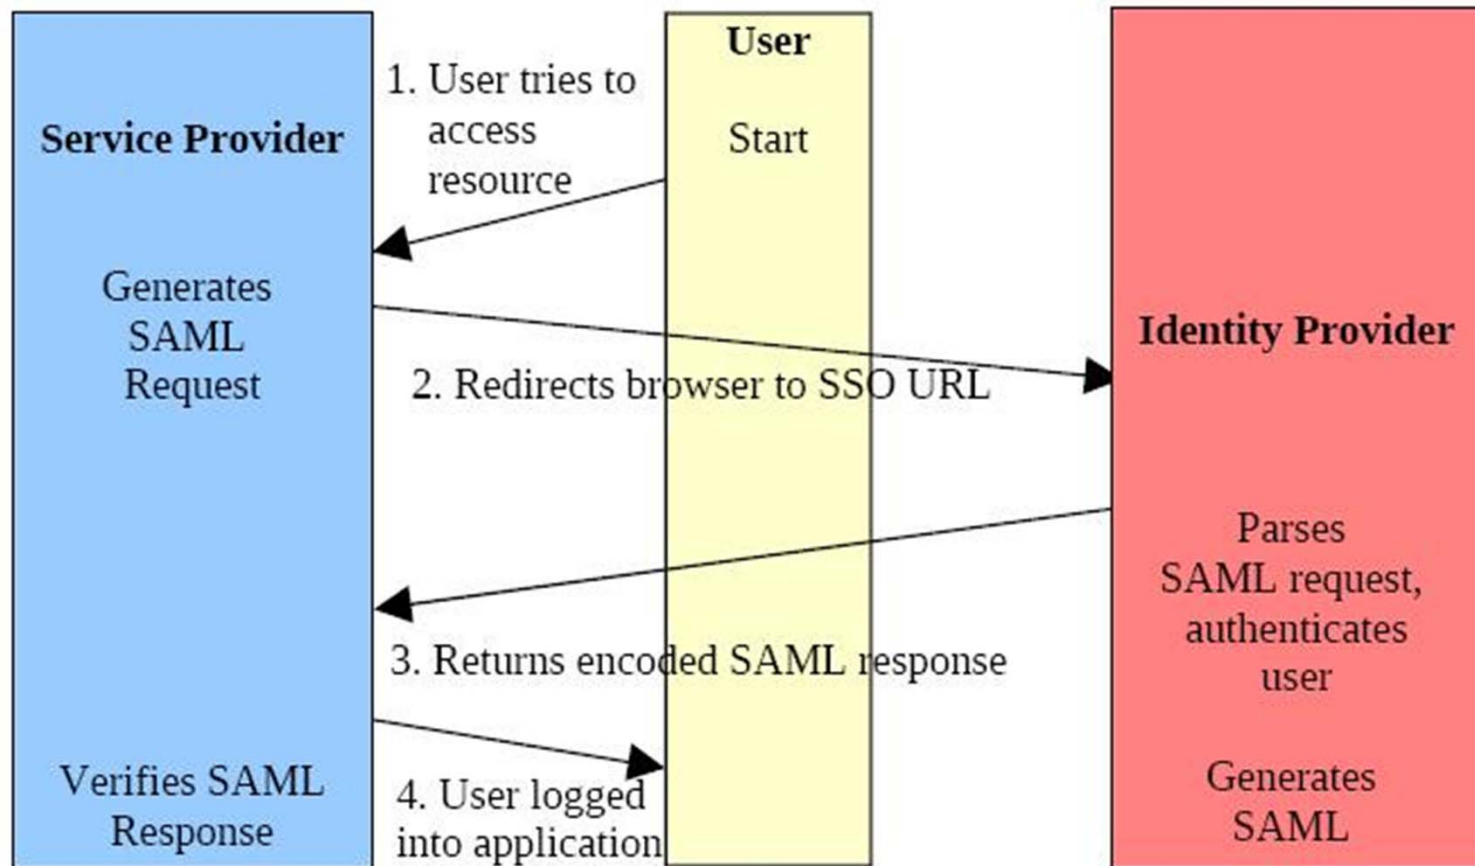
User

Start

1. User tries to access resource

Service Provider

Generates SAML Request

2. Redirects browser to SSO URL

Identity Provider

Parses SAML request, authenticates user

3. Returns encoded SAML response

Generates SAML

Verifies SAML Response

4. User logged into application